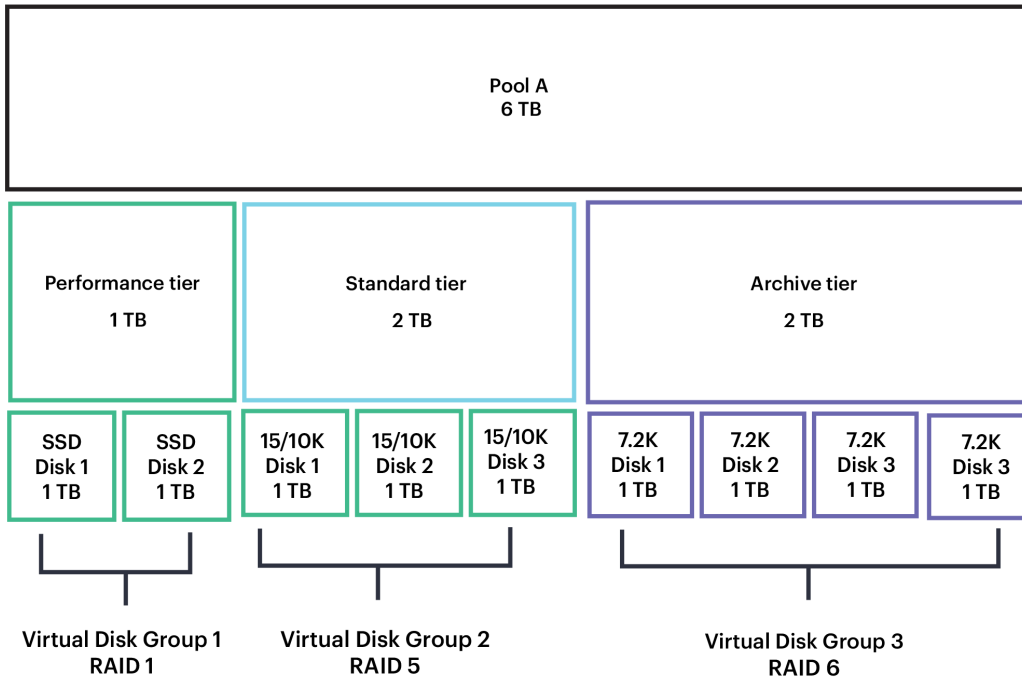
Pool A
6 TB

Performance tier
1 TB

Standard tier
2 TB

Archive tier
2 TB

SSD
Disk 1
1 TB

SSD
Disk 2
1 TB

15/10K
Disk 1
1 TB

15/10K
Disk 2
1 TB

15/10K
Disk 3
1 TB

7.2K
Disk 1
1 TB

7.2K
Disk 2
1 TB

7.2K
Disk 3
1 TB

7.2K
Disk 3
1 TB

Virtual Disk Group 1
RAID 1

Virtual Disk Group 2
RAID 5

Virtual Disk Group 3
RAID 6